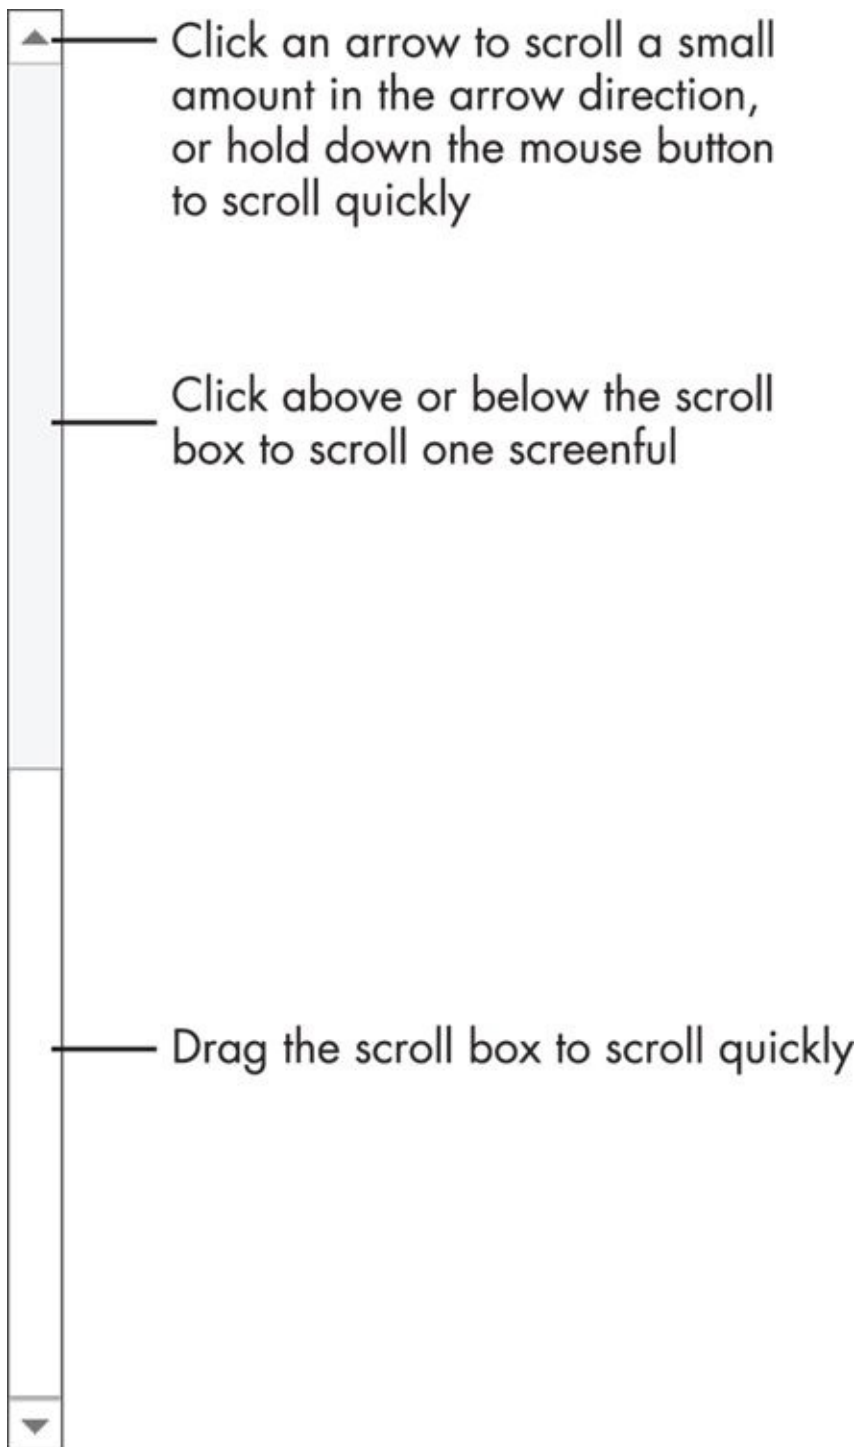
Click an arrow to scroll a small amount in the arrow direction, or hold down the mouse button to scroll quickly

Click above or below the scroll box to scroll one screenful

Drag the scroll box to scroll quickly